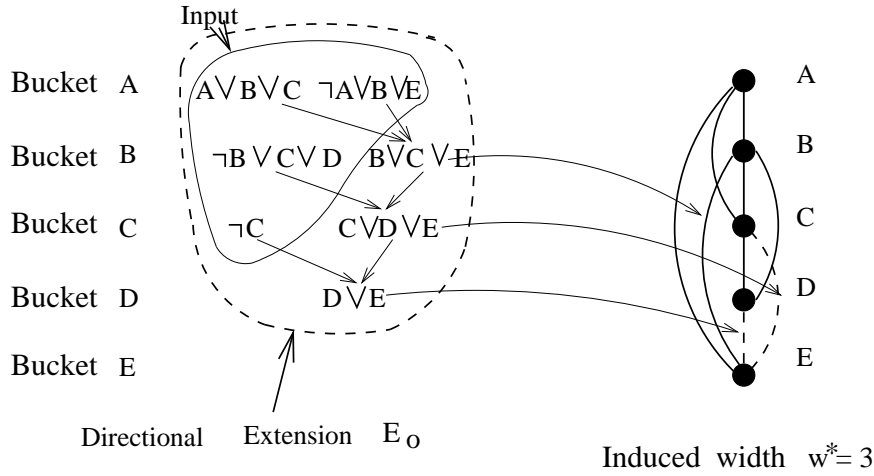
Input

Bucket A $A \vee B \vee C$ $\neg A \vee B \vee E$

Bucket B $\neg B \vee C \vee D$ $B \vee C \vee E$

Bucket C $\neg C$ $C \vee D \vee E$

Bucket D $D \vee E$

Bucket E

Directional Extension $E_o$

A

B

C

D

E

Induced width $w^* = 3$